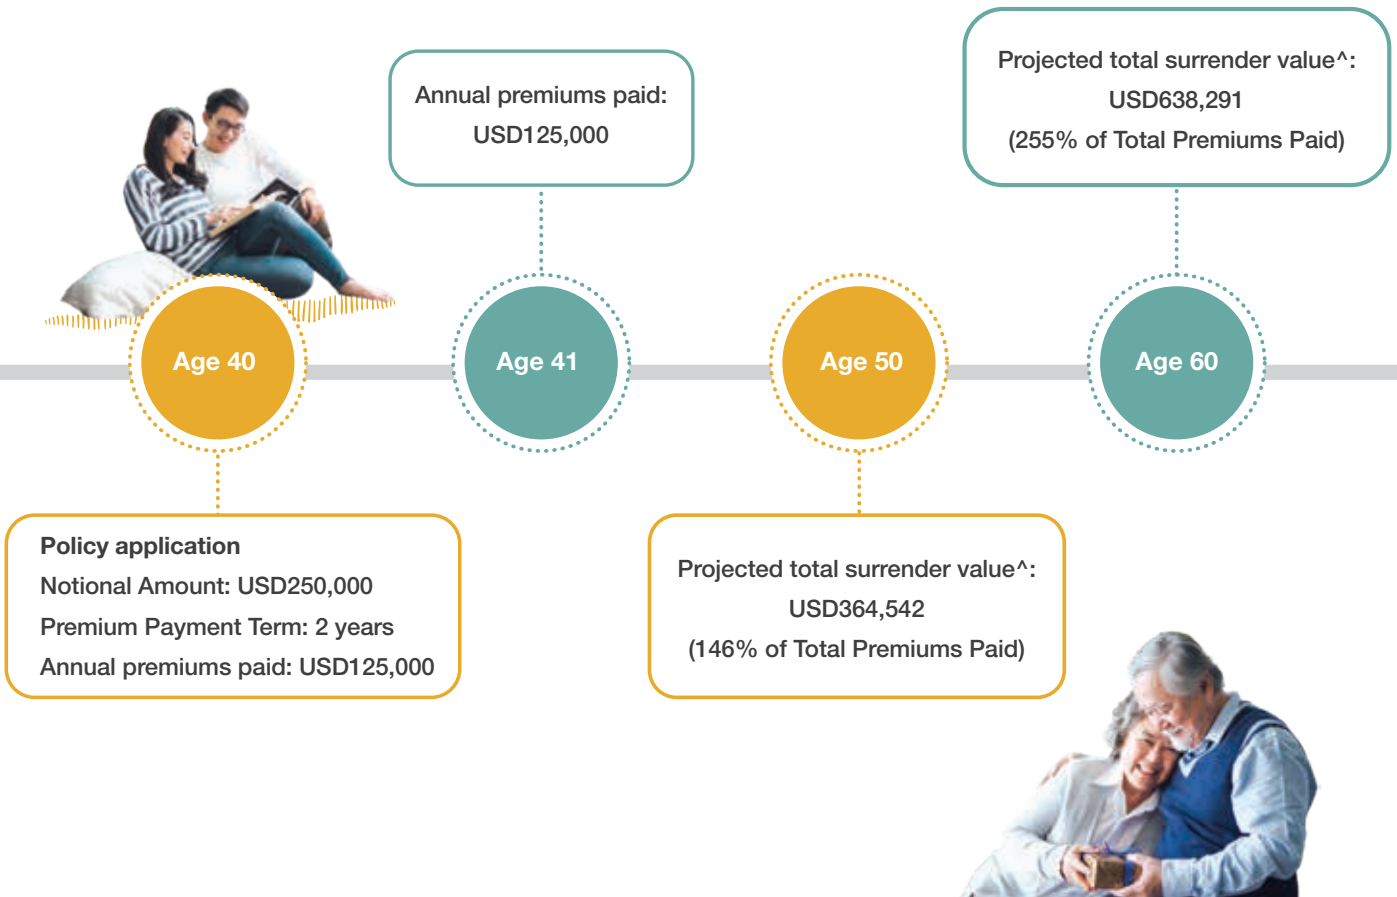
Annual premiums paid:
USD125,000

Projected total surrender value^:
USD638,291
(255% of Total Premiums Paid)

Age 40

Age 41

Age 50

Age 60

Policy application
Notional Amount: USD250,000
Premium Payment Term: 2 years
Annual premiums paid: USD125,000

Projected total surrender value^:
USD364,542
(146% of Total Premiums Paid)